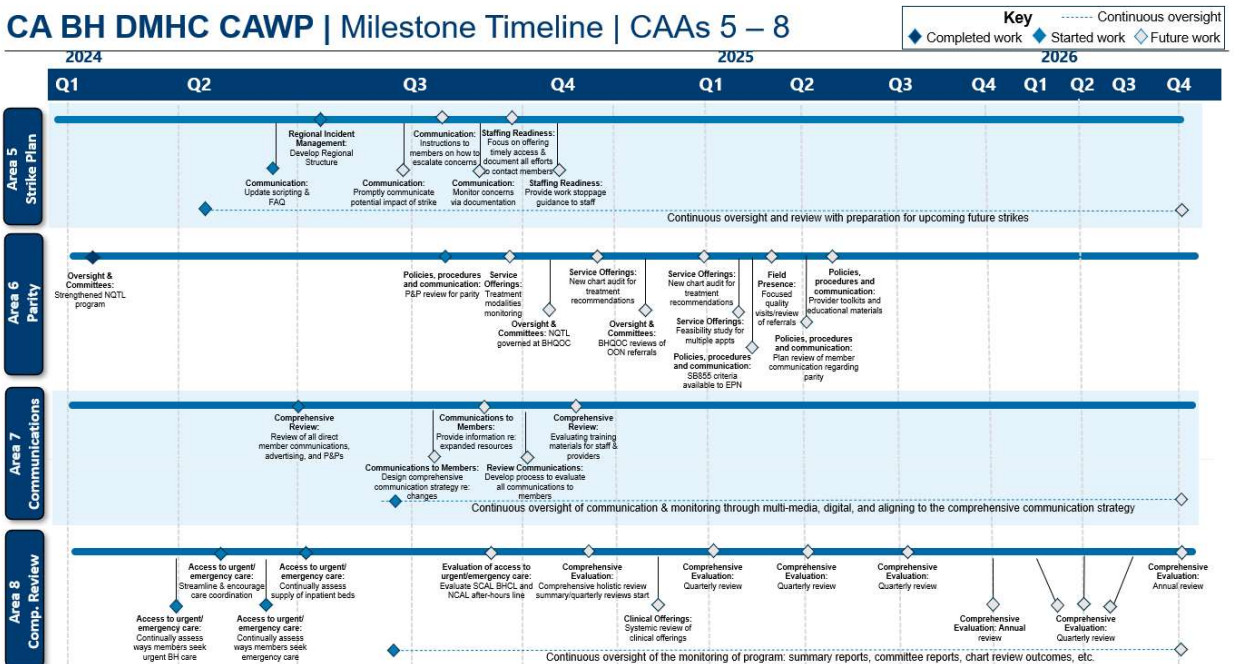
CA BH DMHC CAWP | Milestone Timeline | CAAs 5 – 8

Key
Continuous oversight
Completed work
Started work
Future work

2024
2025
2026

Q1 Q2 Q3 Q4 Q1 Q2 Q3 Q4 Q1 Q2 Q3 Q4

Area 5 Strike Plan

Regional Incident Management: Develop Regional Structure

Communication: Instructions to members on how to escalate concerns

Staffing Readiness: Focus on offering timely access & document all efforts to contact members

Communication: Update scripting & FAQ

Communication: Promptly communicate potential impact of strike

Communication: Monitor concerns via documentation

Staffing Readiness: Provide work stoppage guidance to staff

Continuous oversight and review with preparation for upcoming future strikes

Area 6 Parity

Oversight & Committees: Strengthened NQTL program

Policies, procedures and communication: P&P review for parity

Service Offerings: Treatment modalities monitoring

Service Offerings: New chart audit for treatment recommendations

Service Offerings: New chart audit for treatment recommendations

Field Presence: Focused quality visits/review of referrals

Policies, procedures and communication: Provider toolkits and educational materials

Oversight & Committees: NQTL governed at BHQOC

Oversight & Committees: BHQOC reviews of OON referrals

Service Offerings: Feasibility study for multiple appts

Policies, procedures and communication: SB855 criteria available to EPN

Policies, procedures and communication: Plan review of member communication regarding parity

Area 7 Communications

Comprehensive Review: Review of all direct member communications, advertising, and P&Ps

Communications to Members: Provide information re: expanded resources

Comprehensive Review: Evaluating training materials for staff & providers

Communications to Members: Design comprehensive communication strategy re: changes

Review Communications: Develop process to evaluate all communications to members

Continuous oversight of communication & monitoring through multi-media, digital, and aligning to the comprehensive communication strategy

Area 8 Comp. Review

Access to urgent/ emergency care: Streamline & encourage care coordination

Access to urgent/ emergency care: Continually assess supply of inpatient beds

Evaluation of access to urgent/emergency care: Evaluate SCAL BHCL and NCAL after-hours line

Comprehensive Evaluation: Comprehensive holistic review summary/quarterly reviews start

Comprehensive Evaluation: Quarterly review

Comprehensive Evaluation: Quarterly review

Comprehensive Evaluation: Quarterly review

Comprehensive Evaluation: Annual review

Access to urgent/ emergency care: Continually assess ways members seek urgent BH care

Access to urgent/ emergency care: Continually assess ways members seek emergency care

Clinical Offerings: Systemic review of clinical offerings

Comprehensive Evaluation: Annual review

Comprehensive Evaluation: Quarterly review

Continuous oversight of the monitoring of program: summary reports, committee reports, chart review outcomes, etc.